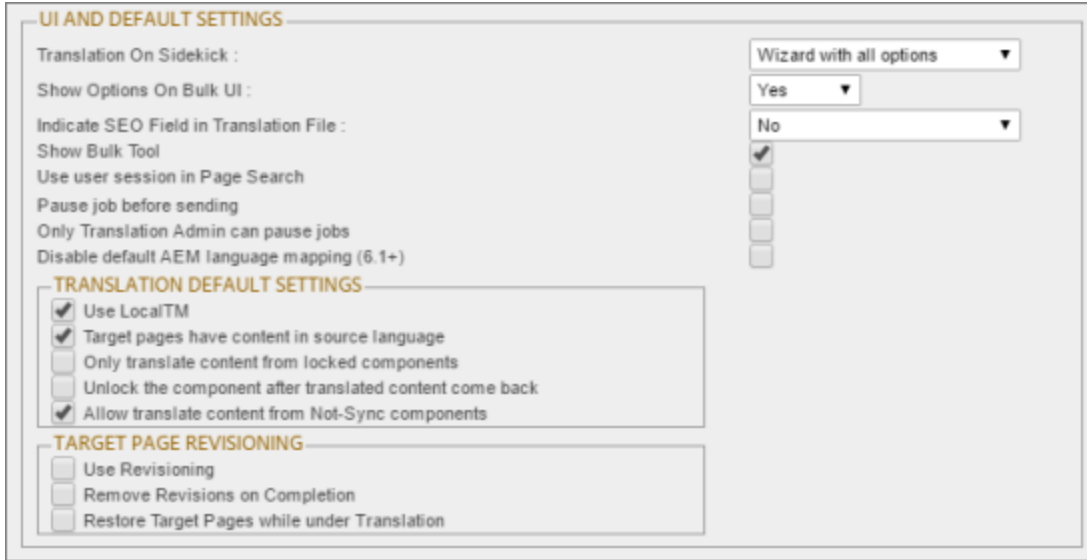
UI AND DEFAULT SETTINGS

Translation On Sidekick : Wizard with all options

Show Options On Bulk UI : Yes

Indicate SEO Field in Translation File : No

Show Bulk Tool

Use user session in Page Search

Pause job before sending

Only Translation Admin can pause jobs

Disable default AEM language mapping (6.1+)

TRANSLATION DEFAULT SETTINGS

Use LocalTM

Target pages have content in source language

Only translate content from locked components

Unlock the component after translated content come back

Allow translate content from Not-Sync components

TARGET PAGE REVISIONING

Use Revisioning

Remove Revisions on Completion

Restore Target Pages while under Translation